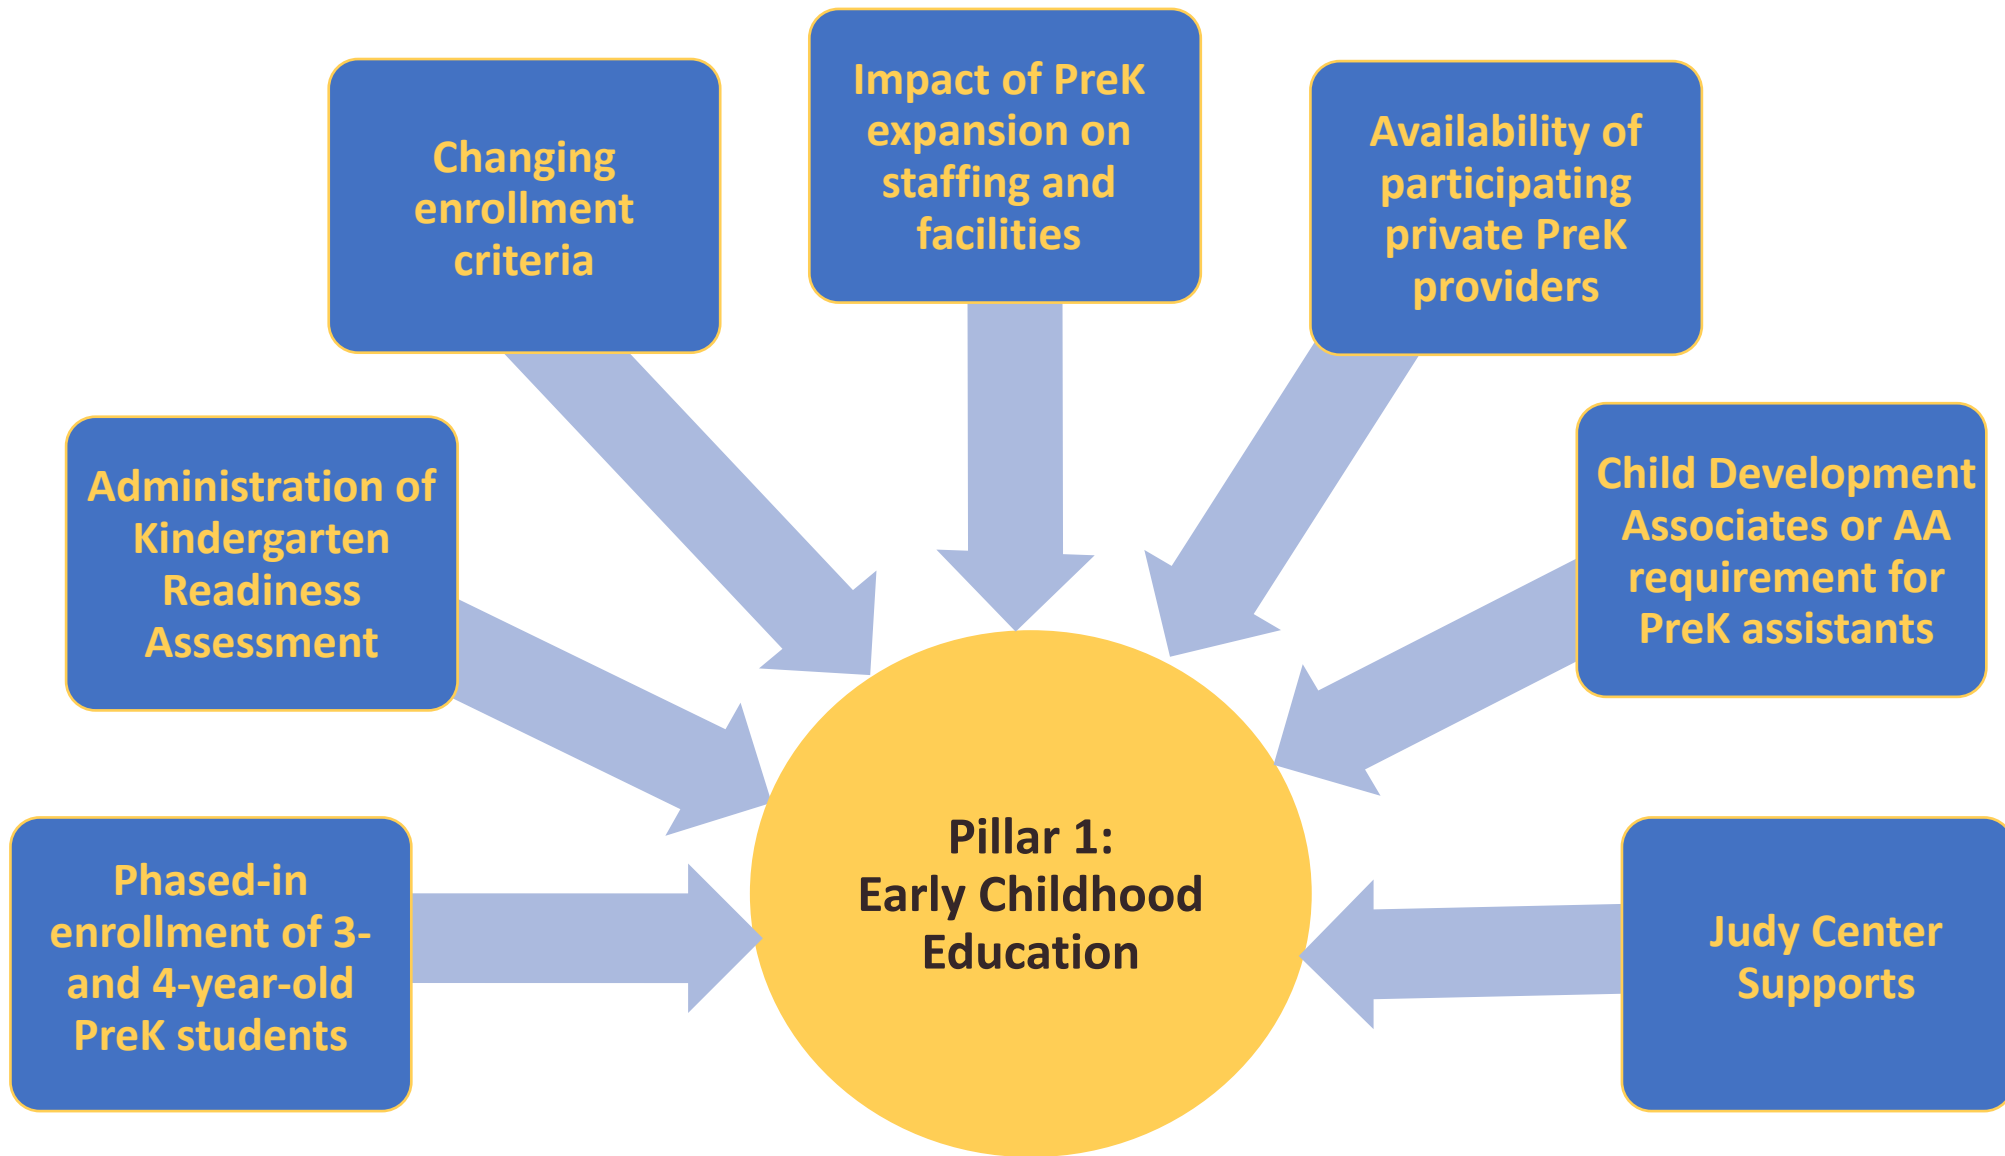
Changing enrollment criteria

Impact of PreK expansion on staffing and facilities

Availability of participating private PreK providers

Administration of Kindergarten Readiness Assessment

Child Development Associates or AA requirement for PreK assistants

Phased-in enrollment of 3- and 4-year-old PreK students

Pillar 1: Early Childhood Education

Judy Center Supports